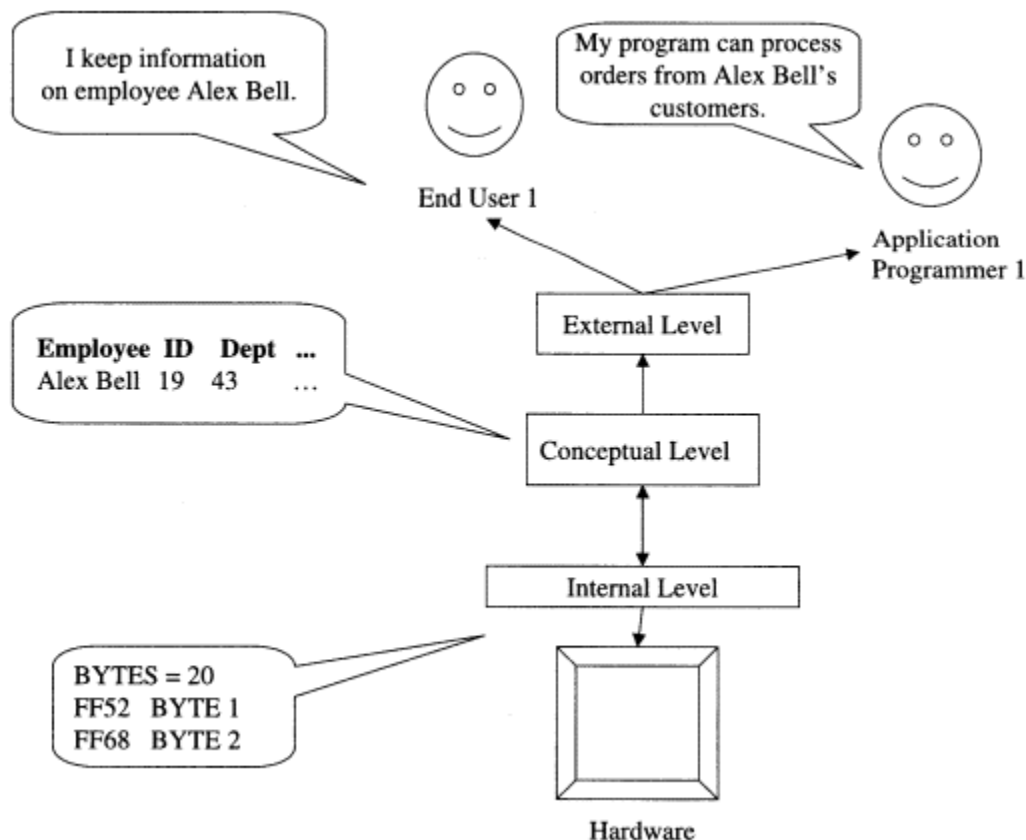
I keep information on employee Alex Bell.

End User 1

My program can process orders from Alex Bell's customers.

Application Programmer 1

External Level

| Employee | ID | Dept | ... |
|---|---|---|---|
| Alex Bell | 19 | 43 | … |

Conceptual Level

Internal Level

BYTES = 20
FF52 BYTE 1
FF68 BYTE 2

Hardware